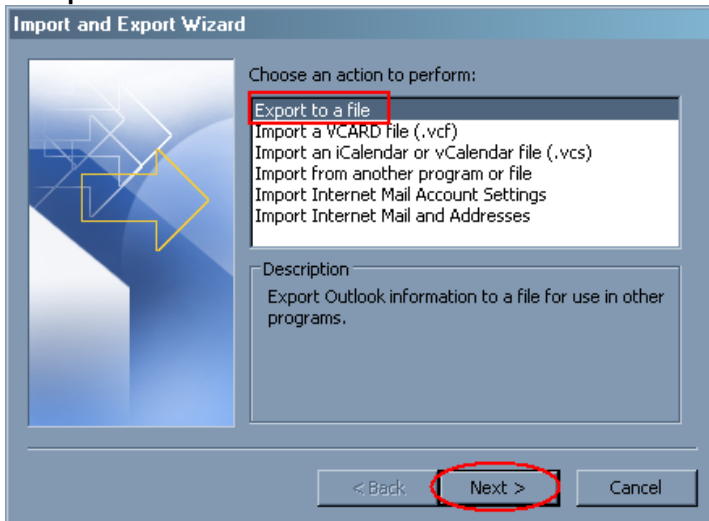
Import and Export Wizard

Choose an action to perform:

Export to a file
Import a VCARD file (.vcf)
Import an iCalendar or vCalendar file (.vcs)
Import from another program or file
Import Internet Mail Account Settings
Import Internet Mail and Addresses

Description

Export Outlook information to a file for use in other programs.

< Back

Next >

Cancel